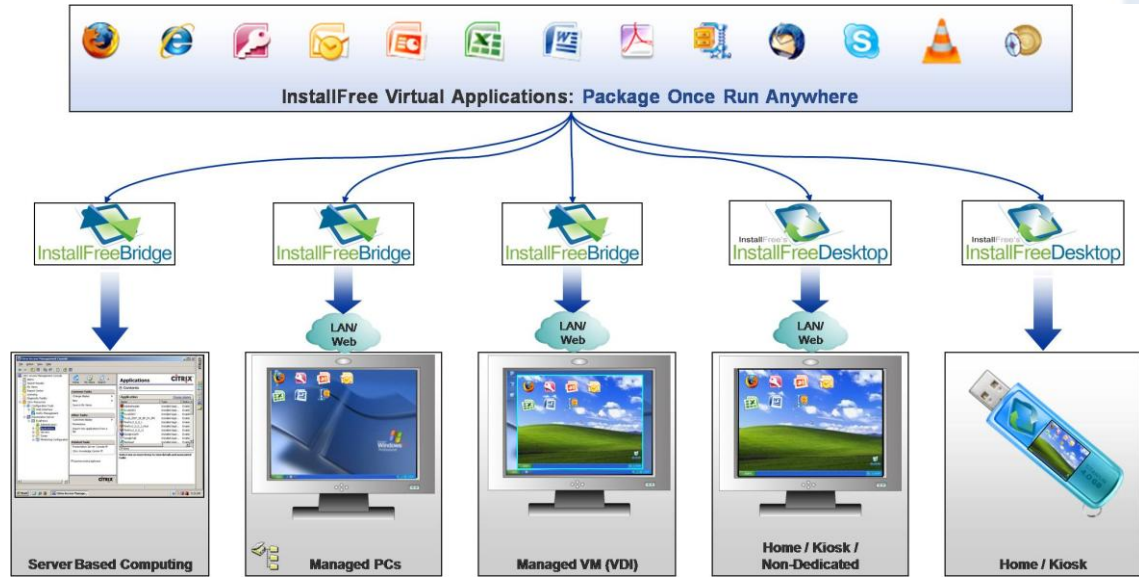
InstallFree Virtual Applications: Package Once Run Anywhere

InstallFreeBridge

InstallFreeBridge

InstallFreeBridge

InstallFree's InstallFreeDesktop

InstallFree's InstallFreeDesktop

LAN/ Web

LAN/ Web

LAN/ Web

Applications

CITRIX

Windows XP

Server Based Computing

Managed PCs

Managed VM (VDI)

Home / Kiosk / Non-Dedicated

Home / Kiosk